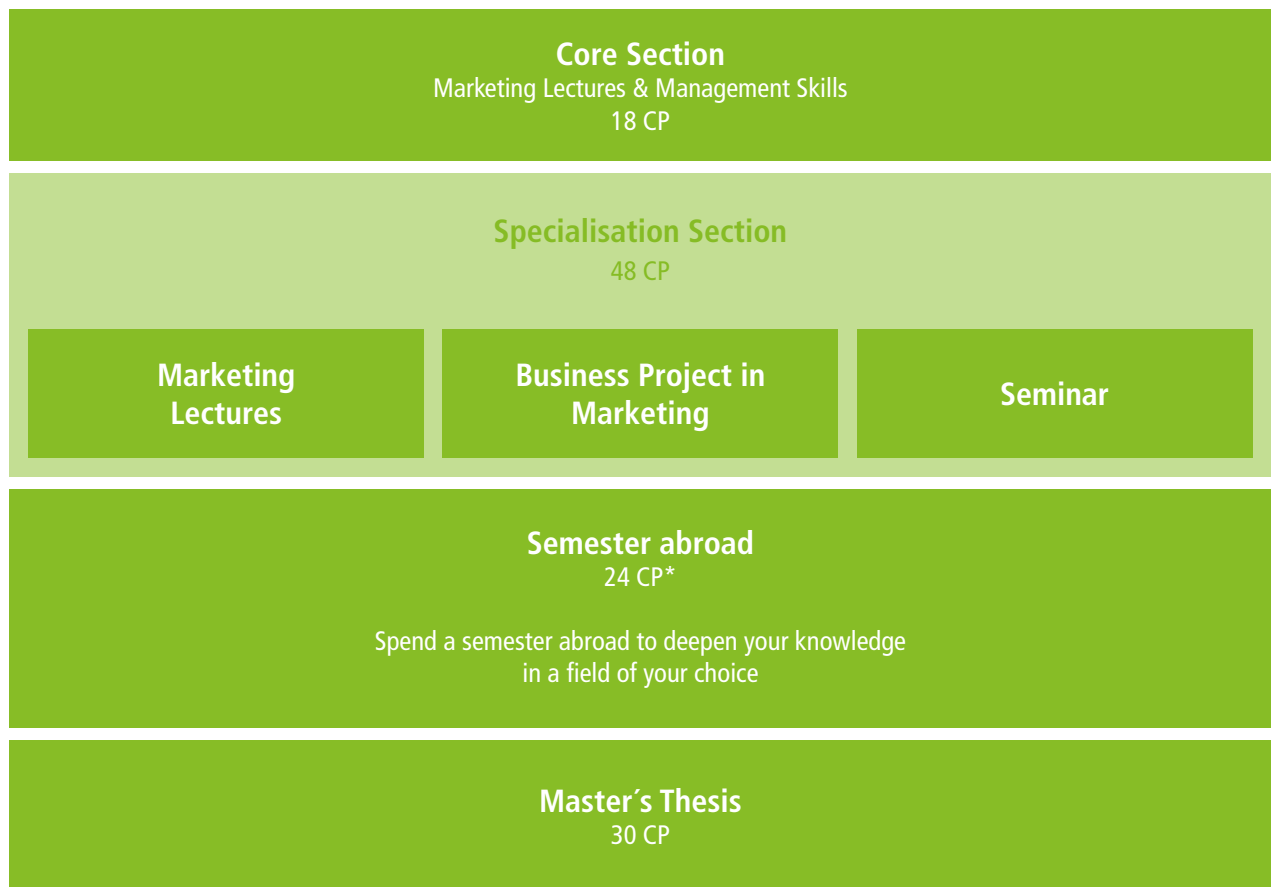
Core Section
Marketing Lectures & Management Skills
18 CP

Specialisation Section
48 CP

Marketing Lectures

Business Project in Marketing

Seminar

Semester abroad
24 CP*

Spend a semester abroad to deepen your knowledge in a field of your choice

Master´s Thesis
30 CP